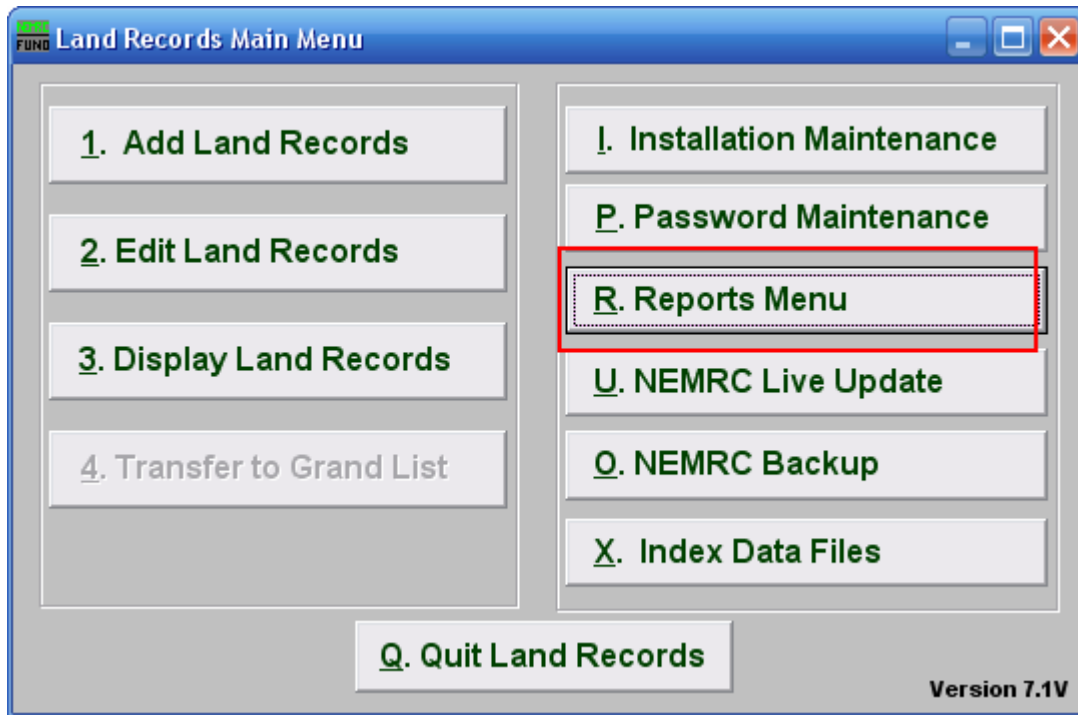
NEMRC FUND Land Records Main Menu

1. Add Land Records

2. Edit Land Records

3. Display Land Records

4. Transfer to Grand List

I. Installation Maintenance

P. Password Maintenance

R. Reports Menu

U. NEMRC Live Update

O. NEMRC Backup

X. Index Data Files

Q. Quit Land Records

Version 7.1V